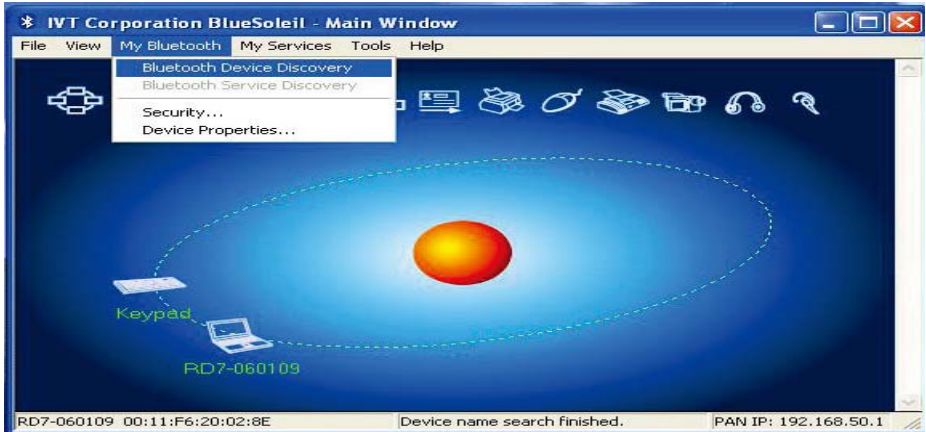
IVT Corporation BlueSoleil - Main Window

File View My Bluetooth My Services Tools Help

Bluetooth Device Discovery
Bluetooth Service Discovery
Security...
Device Properties...

Keypad

RD7-060109

RD7-060109 00:11:F6:20:02:8E Device name search finished. PAN IP: 192.168.50.1